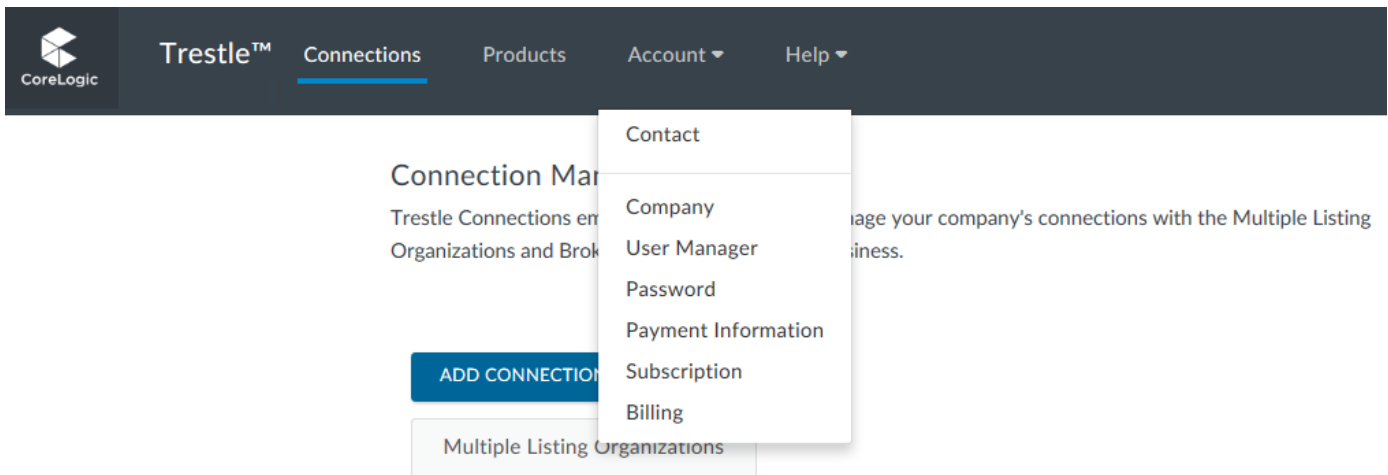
CoreLogic

Trestle™ Connections Products Account ▾ Help ▾

Contact

Company
User Manager
Password
Payment Information
Subscription
Billing

Connection Ma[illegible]

Trestle Connections em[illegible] nage your company's connections with the Multiple Listing Organizations and Brok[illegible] siness.

ADD CONNECTIO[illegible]

Multiple Listing Organizations